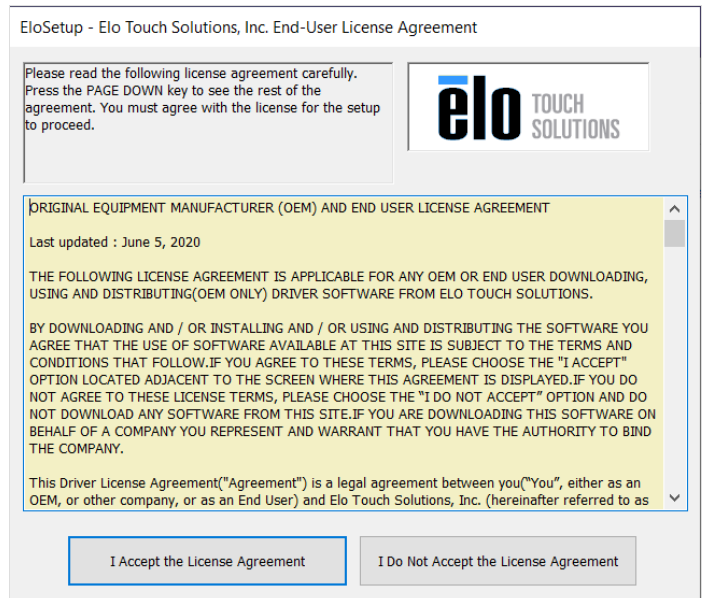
EloSetup - Elo Touch Solutions, Inc. End-User License Agreement

Please read the following license agreement carefully. Press the PAGE DOWN key to see the rest of the agreement. You must agree with the license for the setup to proceed.

elo TOUCH SOLUTIONS

ORIGINAL EQUIPMENT MANUFACTURER (OEM) AND END USER LICENSE AGREEMENT

Last updated : June 5, 2020

THE FOLLOWING LICENSE AGREEMENT IS APPLICABLE FOR ANY OEM OR END USER DOWNLOADING, USING AND DISTRIBUTING(OEM ONLY) DRIVER SOFTWARE FROM ELO TOUCH SOLUTIONS.

BY DOWNLOADING AND / OR INSTALLING AND / OR USING AND DISTRIBUTING THE SOFTWARE YOU AGREE THAT THE USE OF SOFTWARE AVAILABLE AT THIS SITE IS SUBJECT TO THE TERMS AND CONDITIONS THAT FOLLOW.IF YOU AGREE TO THESE TERMS, PLEASE CHOOSE THE "I ACCEPT" OPTION LOCATED ADJACENT TO THE SCREEN WHERE THIS AGREEMENT IS DISPLAYED.IF YOU DO NOT AGREE TO THESE LICENSE TERMS, PLEASE CHOOSE THE "I DO NOT ACCEPT" OPTION AND DO NOT DOWNLOAD ANY SOFTWARE FROM THIS SITE.IF YOU ARE DOWNLOADING THIS SOFTWARE ON BEHALF OF A COMPANY YOU REPRESENT AND WARRANT THAT YOU HAVE THE AUTHORITY TO BIND THE COMPANY.

This Driver License Agreement("Agreement") is a legal agreement between you("You", either as an OEM, or other company, or as an End User) and Elo Touch Solutions, Inc. (hereinafter referred to as

I Accept the License Agreement

I Do Not Accept the License Agreement